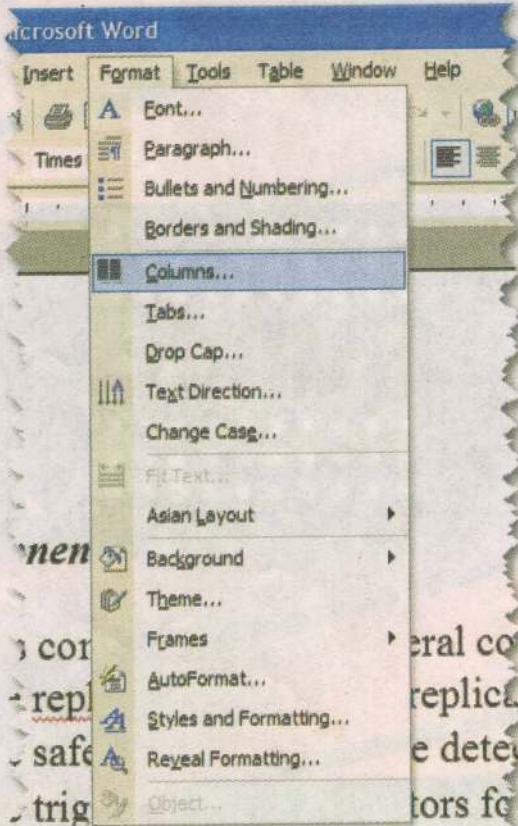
icrosoft Word

Insert Format Tools Table Window Help

Times

Font...
Paragraph...
Bullets and Numbering...
Borders and Shading...
Columns...
Tabs...
Drop Cap...
Text Direction...
Change Case...
Fit Text...
Asian Layout
Background
Theme...
Frames
AutoFormat...
Styles and Formatting...
Reveal Formatting...
Object...

nen

s cor eral co
repl replica
safe e dete
trig tors fo